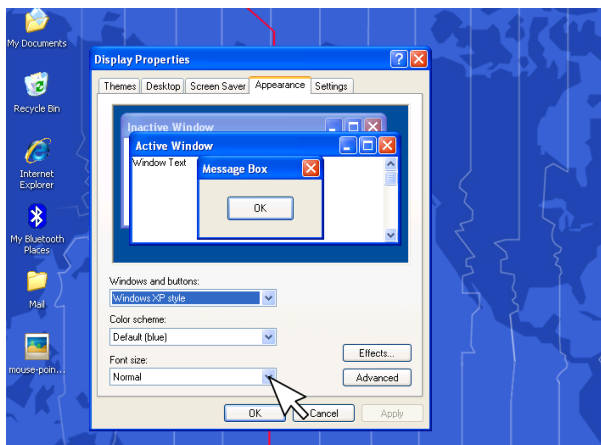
My Documents

Recycle Bin

Internet Explorer

My Bluetooth Places

Mail

mouse-poin...

Display Properties

Themes | Desktop | Screen Saver | Appearance | Settings

Inactive Window

Active Window

Window Text

Message Box

OK

Windows and buttons:

Windows XP style

Color scheme:

Default (blue)

Font size:

Normal

Effects...

Advanced

OK | Cancel | Apply